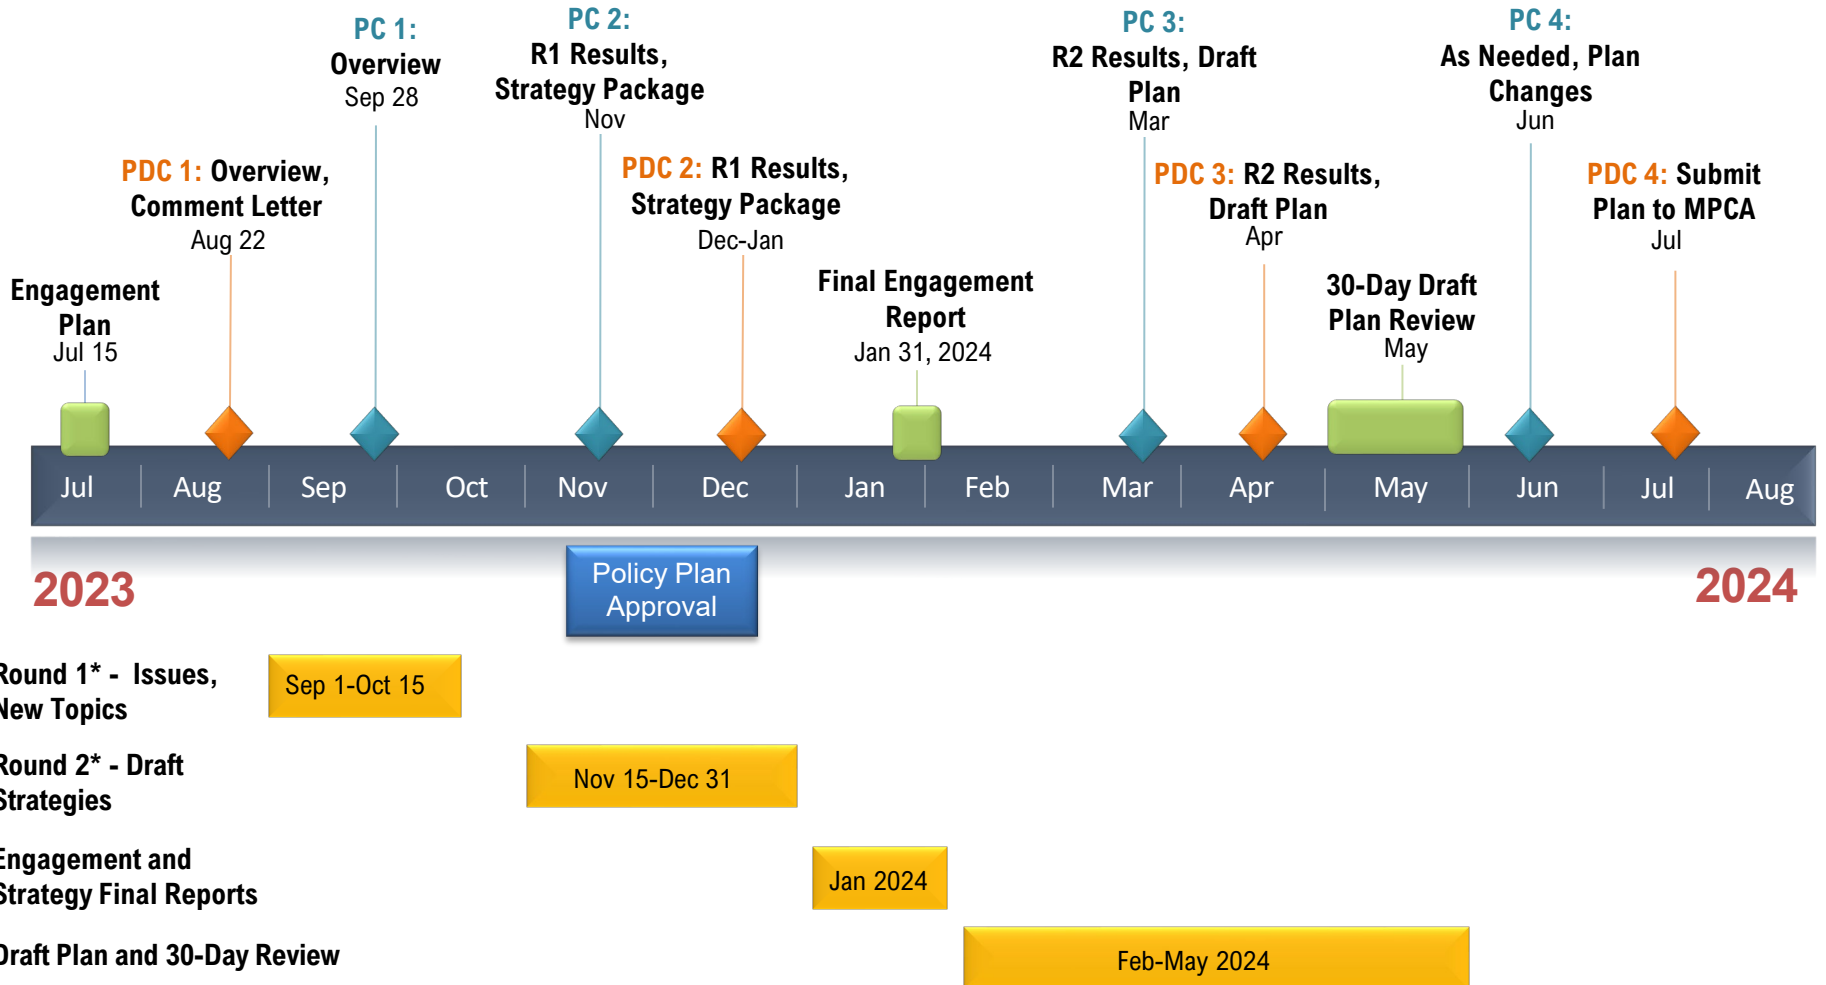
PC 1:
Overview
Sep 28

PC 2:
R1 Results, Strategy Package
Nov

PC 3:
R2 Results, Draft Plan
Mar

PC 4:
As Needed, Plan Changes
Jun

PDC 1: Overview, Comment Letter
Aug 22

PDC 2: R1 Results, Strategy Package
Dec-Jan

PDC 3: R2 Results, Draft Plan
Apr

PDC 4: Submit Plan to MPCA
Jul

Engagement Plan
Jul 15

Final Engagement Report
Jan 31, 2024

30-Day Draft Plan Review
May

Jul Aug Sep Oct Nov Dec Jan Feb Mar Apr May Jun Jul Aug

2023

Policy Plan Approval

2024

ound 1* - Issues, ew Topics

Sep 1-Oct 15

ound 2* - Draft trategies

Nov 15-Dec 31

ngagement and trategy Final Reports

Jan 2024

raft Plan and 30-Day Review

Feb-May 2024